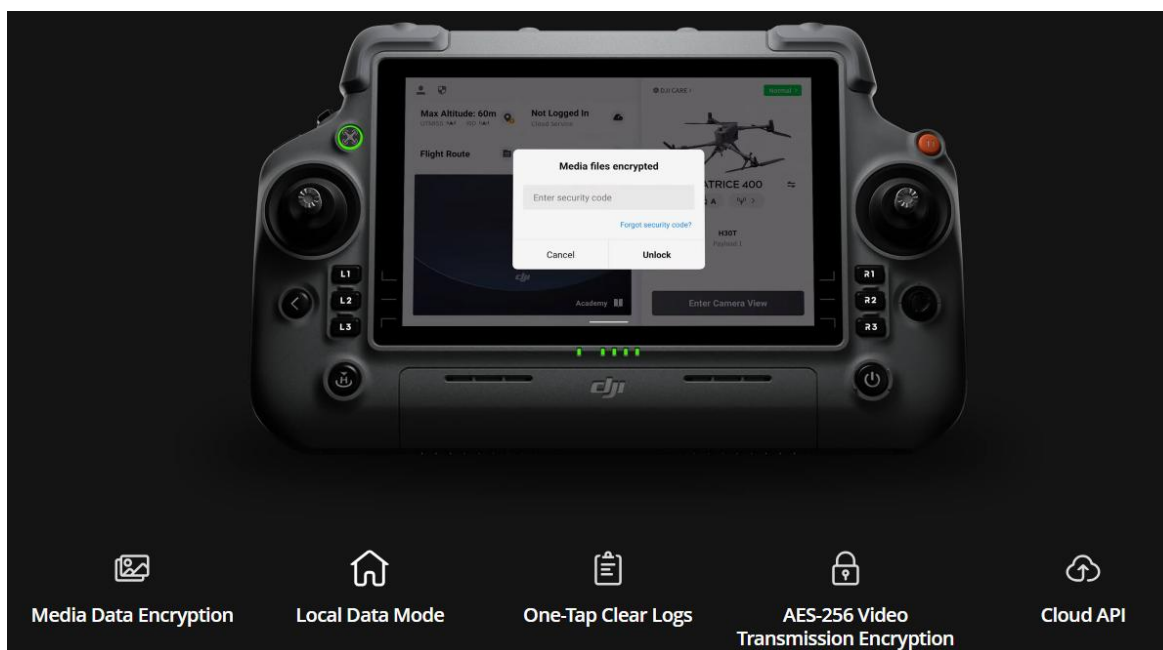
Max Altitude: 60m

Not Logged In

Cloud Service

DJI CARE >

Normal >

Flight Route

Media files encrypted

Enter security code

Forgot security code?

Cancel

Unlock

ATRICE 400

H30T

Payload I

Academy

Enter Camera View

L1

L2

L3

R1

R2

R3

dji

Media Data Encryption

Local Data Mode

One-Tap Clear Logs

AES-256 Video Transmission Encryption

Cloud API